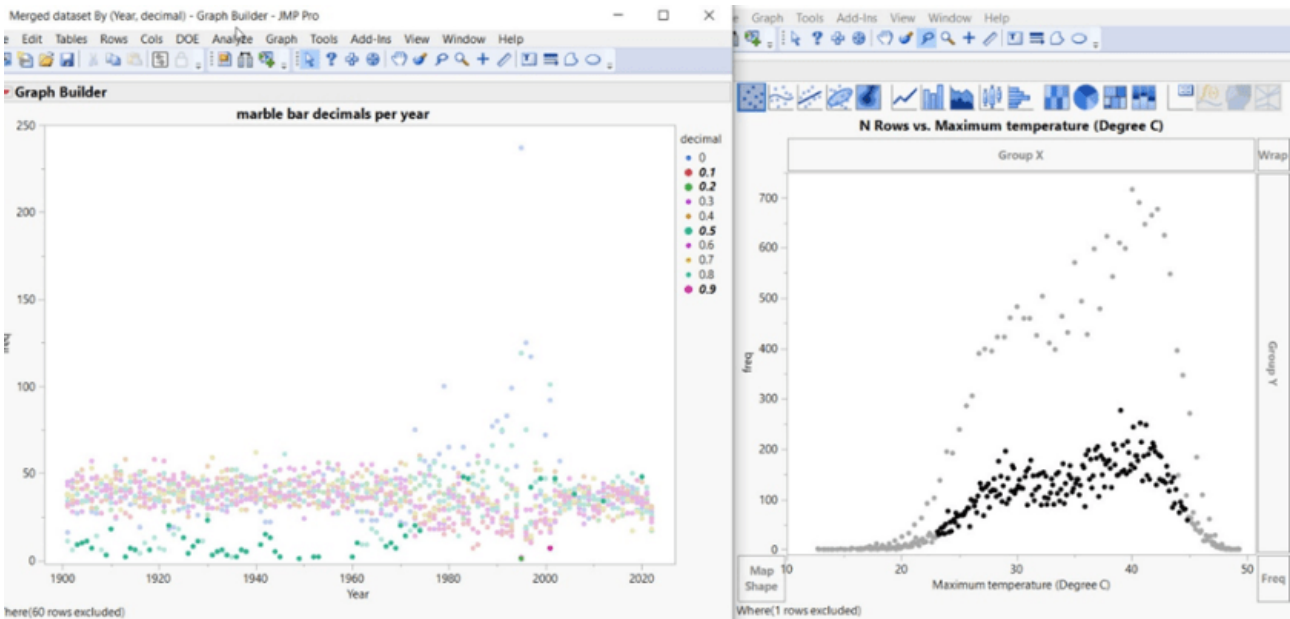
Merged dataset By (Year, decimal) - Graph Builder - JMP Pro

e Edit Tables Rows Cols DOE Analyze Graph Tools Add-Ins View Window Help

Graph Builder

marble bar decimals per year

decimal
0
0.1
0.2
0.3
0.4
0.5
0.6
0.7
0.8
0.9

250
200
150
100
50
0

1900 1920 1940 1960 1980 2000 2020
Year

here(60 rows excluded)

Graph Tools Add-Ins View Window Help

N Rows vs. Maximum temperature (Degree C)

Group X

Wrap

Group Y

freq

700
600
500
400
300
200
100
0

Map Shape

10 20 30 40 50
Maximum temperature (Degree C)

Freq

Where(1 rows excluded)